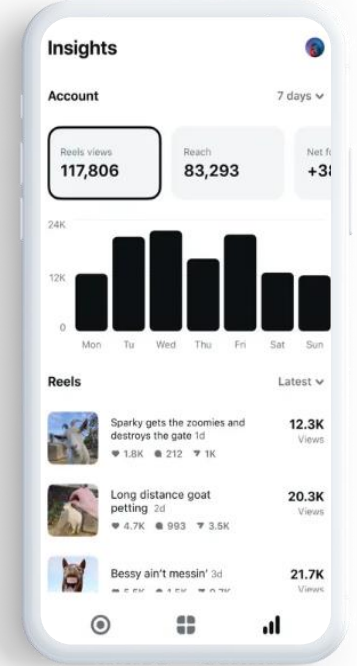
Insights

Account

7 days

Reels views
117,806

Reach
83,293

Net f
+3

24K

12K

0

Mon Tu Wed Thu Fri Sat Sun

Reels

Latest

Sparky gets the zoomies and destroys the gate 1d
1.8K 212 1K
12.3K
Views

Long distance goat petting 2d
4.7K 993 3.5K
20.3K
Views

Bessy ain't messin' 3d
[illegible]
21.7K
Views